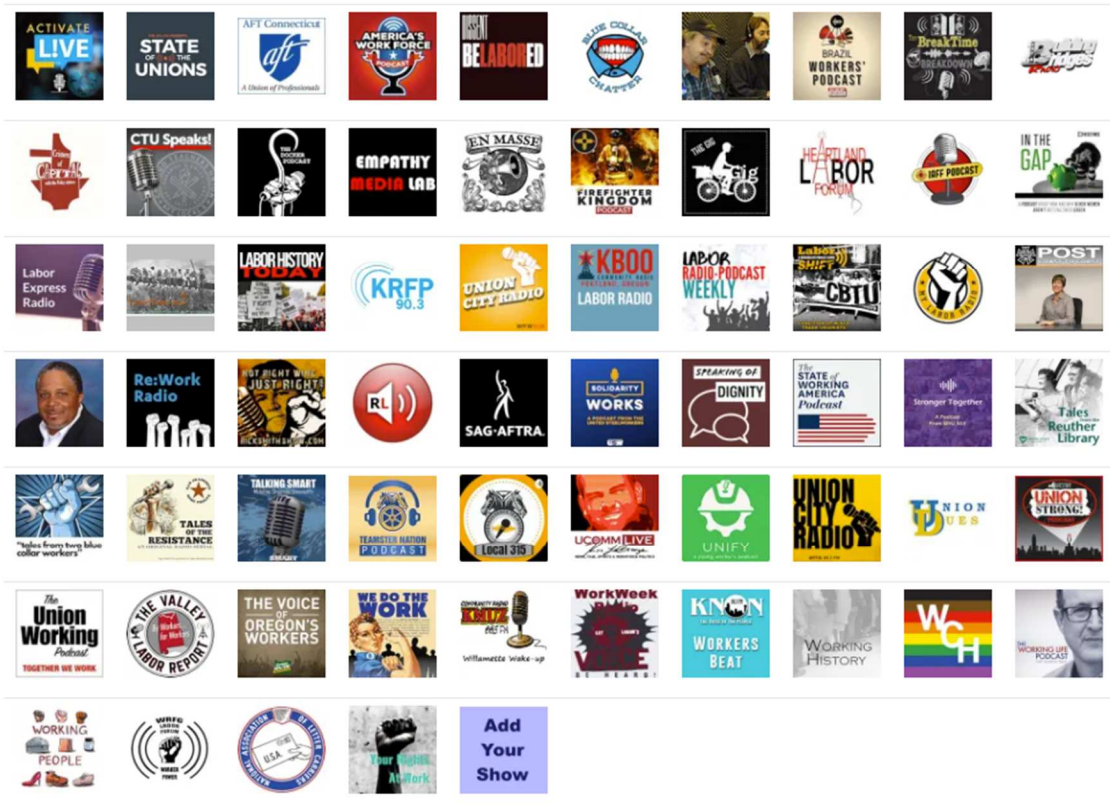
ACTIVATE LIVE

STATE OF THE UNIONS

AFT Connecticut
aft
A Union of Professionals

AMERICA'S WORK FORCE PODCAST

BELABORED

BLUE COLLAR CHATTER

BRAZIL WORKERS' PODCAST

The BreakTime Breakdown

Building Bridges Radio

CTU Speaks!

THE DOCKER PODCAST

EMPATHY MEDIA LAB

EN MASSE

FIREFIGHTER KINGDOM PODCAST

THE GIG Gig

HEARTLAND LABOR FORUM

IAFF PODCAST

IN THE GAP

Labor Express Radio

LABOR HISTORY TODAY

KRFP 90.3

UNION CITY RADIO

KBOO COMMUNITY RADIO PORTLAND, OREGON LABOR RADIO

LABOR RADIO-PODCAST WEEKLY

Labor SHIFT CBTU

POST

Re:Work Radio

NOT RIGHT WING JUST RIGHT!
NICKSMITHSHOW.COM

RL

SAG-AFTRA.

SOLIDARITY WORKS

SPEAKING OF DIGNITY

The STATE of WORKING AMERICA Podcast

Stronger Together

Tales from the Reuther Library

"tales from two blue collar workers"

TALES OF THE RESISTANCE

TALKING SMART

TEAMSTER NATION PODCAST

Local 315

UCOMM LIVE

UNIFY

UNION CITY RADIO

UNION DUES

UNION STRONG!

The Union Working Podcast
TOGETHER WE WORK

THE VALLEY LABOR REPORT

THE VOICE OF OREGON'S WORKERS

WE DO THE WORK

KMUZ
Willamette Wake-up

WorkWeek Radio
VOICE
BE HEARD!

KNON
WORKERS BEAT

WORKING HISTORY

WCH

THE WORKING LIFE PODCAST

WORKING PEOPLE

WRFG LABOR FORUM

NATIONAL ASSOCIATION OF LETTER CARRIERS
USA

Your Rights At Work

Add Your Show